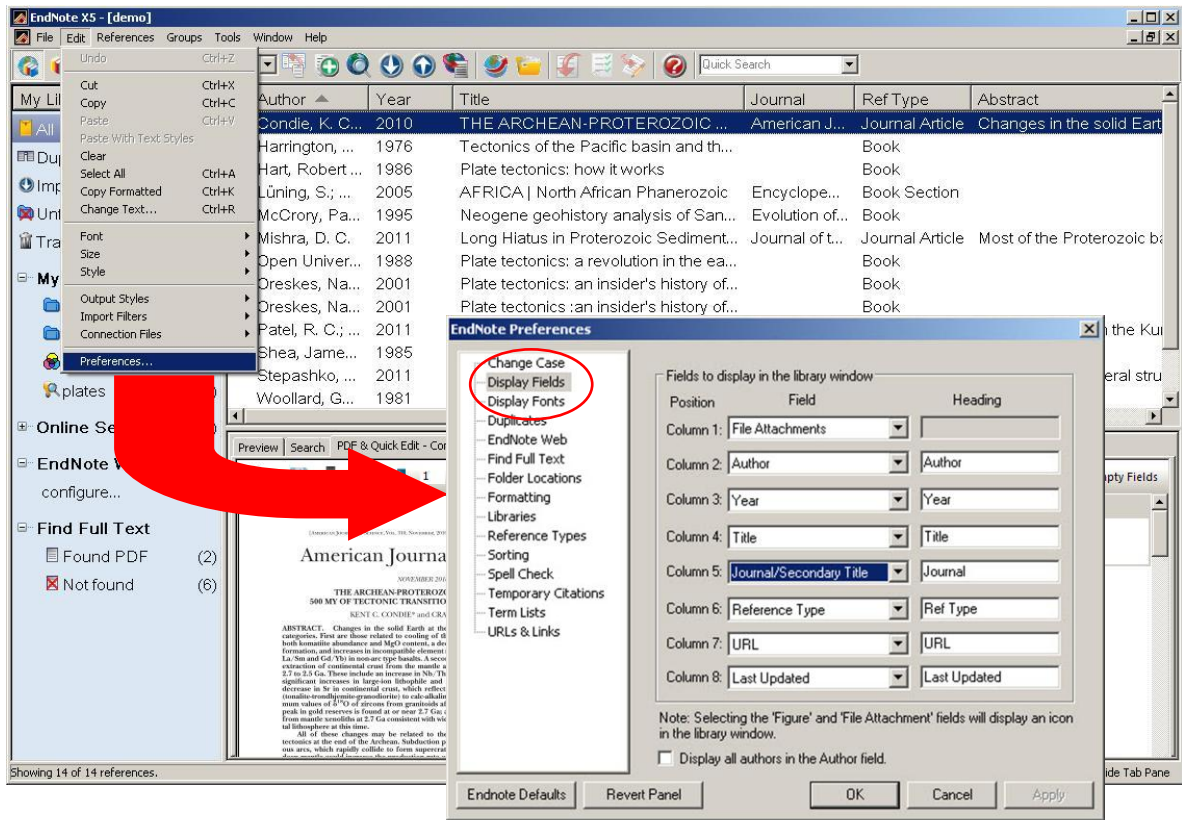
EndNote X5 - [demo]

File Edit References Groups Tools Window Help

Quick Search

Undo Ctrl+Z
Cut Ctrl+X
Copy Ctrl+C
Paste Ctrl+V
Paste With Text Styles
Clear
Select All Ctrl+A
Copy Formatted Ctrl+K
Change Text... Ctrl+R
Font
Size
Style
Output Styles
Import Filters
Connection Files
Preferences...

My Li
All
Dup
Imp
Unf
Tra
My
plates
Online Se
EndNote W
configure...
Find Full Text
Found PDF (2)
Not found (6)

| Author | Year | Title | Journal | Ref Type | Abstract |
|---|---|---|---|---|---|
| Condie, K. C. ... | 2010 | THE ARCHEAN-PROTEROZOIC ... | American J... | Journal Article | Changes in the solid Eart |
| Harrington, ... | 1976 | Tectonics of the Pacific basin and th... | | Book | |
| Hart, Robert ... | 1986 | Plate tectonics: how it works | | Book | |
| Lüning, S.; ... | 2005 | AFRICA \| North African Phanerozoic | Encyclope... | Book Section | |
| McCrory, Pa... | 1995 | Neogene geohistory analysis of San... | Evolution of... | Book | |
| Mishra, D. C. | 2011 | Long Hiatus in Proterozoic Sediment... | Journal of t... | Journal Article | Most of the Proterozoic ba |
| Open Univer... | 1988 | Plate tectonics: a revolution in the ea... | | Book | |
| Oreskes, Na... | 2001 | Plate tectonics: an insider's history of... | | Book | |
| Oreskes, Na... | 2001 | Plate tectonics :an insider's history of... | | Book | |
| Patel, R. C.; ... | 2011 | | | | the Ku |
| Shea, Jame... | 1985 | | | | |
| Stepashko, ... | 2011 | | | | eral stru |
| Woollard, G... | 1981 | | | | |

Preview Search PDF & Quick Edit - Con
pty Fields
American Journa
THE ARCHEAN-PROTEROZO
500 MY OF TECTONIC TRANSITIO
KENT C. CONDIE* and CRA
Showing 14 of 14 references.
ide Tab Pane

EndNote Preferences
Change Case
Display Fields
Display Fonts
Duplicates
EndNote Web
Find Full Text
Folder Locations
Formatting
Libraries
Reference Types
Sorting
Spell Check
Temporary Citations
Term Lists
URLs & Links

Fields to display in the library window
| Position | Field | Heading |
|---|---|---|
| Column 1: | File Attachments | |
| Column 2: | Author | Author |
| Column 3: | Year | Year |
| Column 4: | Title | Title |
| Column 5: | Journal/Secondary Title | Journal |
| Column 6: | Reference Type | Ref Type |
| Column 7: | URL | URL |
| Column 8: | Last Updated | Last Updated |

Note: Selecting the 'Figure' and 'File Attachment' fields will display an icon in the library window.
Display all authors in the Author field.

Endnote Defaults Revert Panel OK Cancel Apply